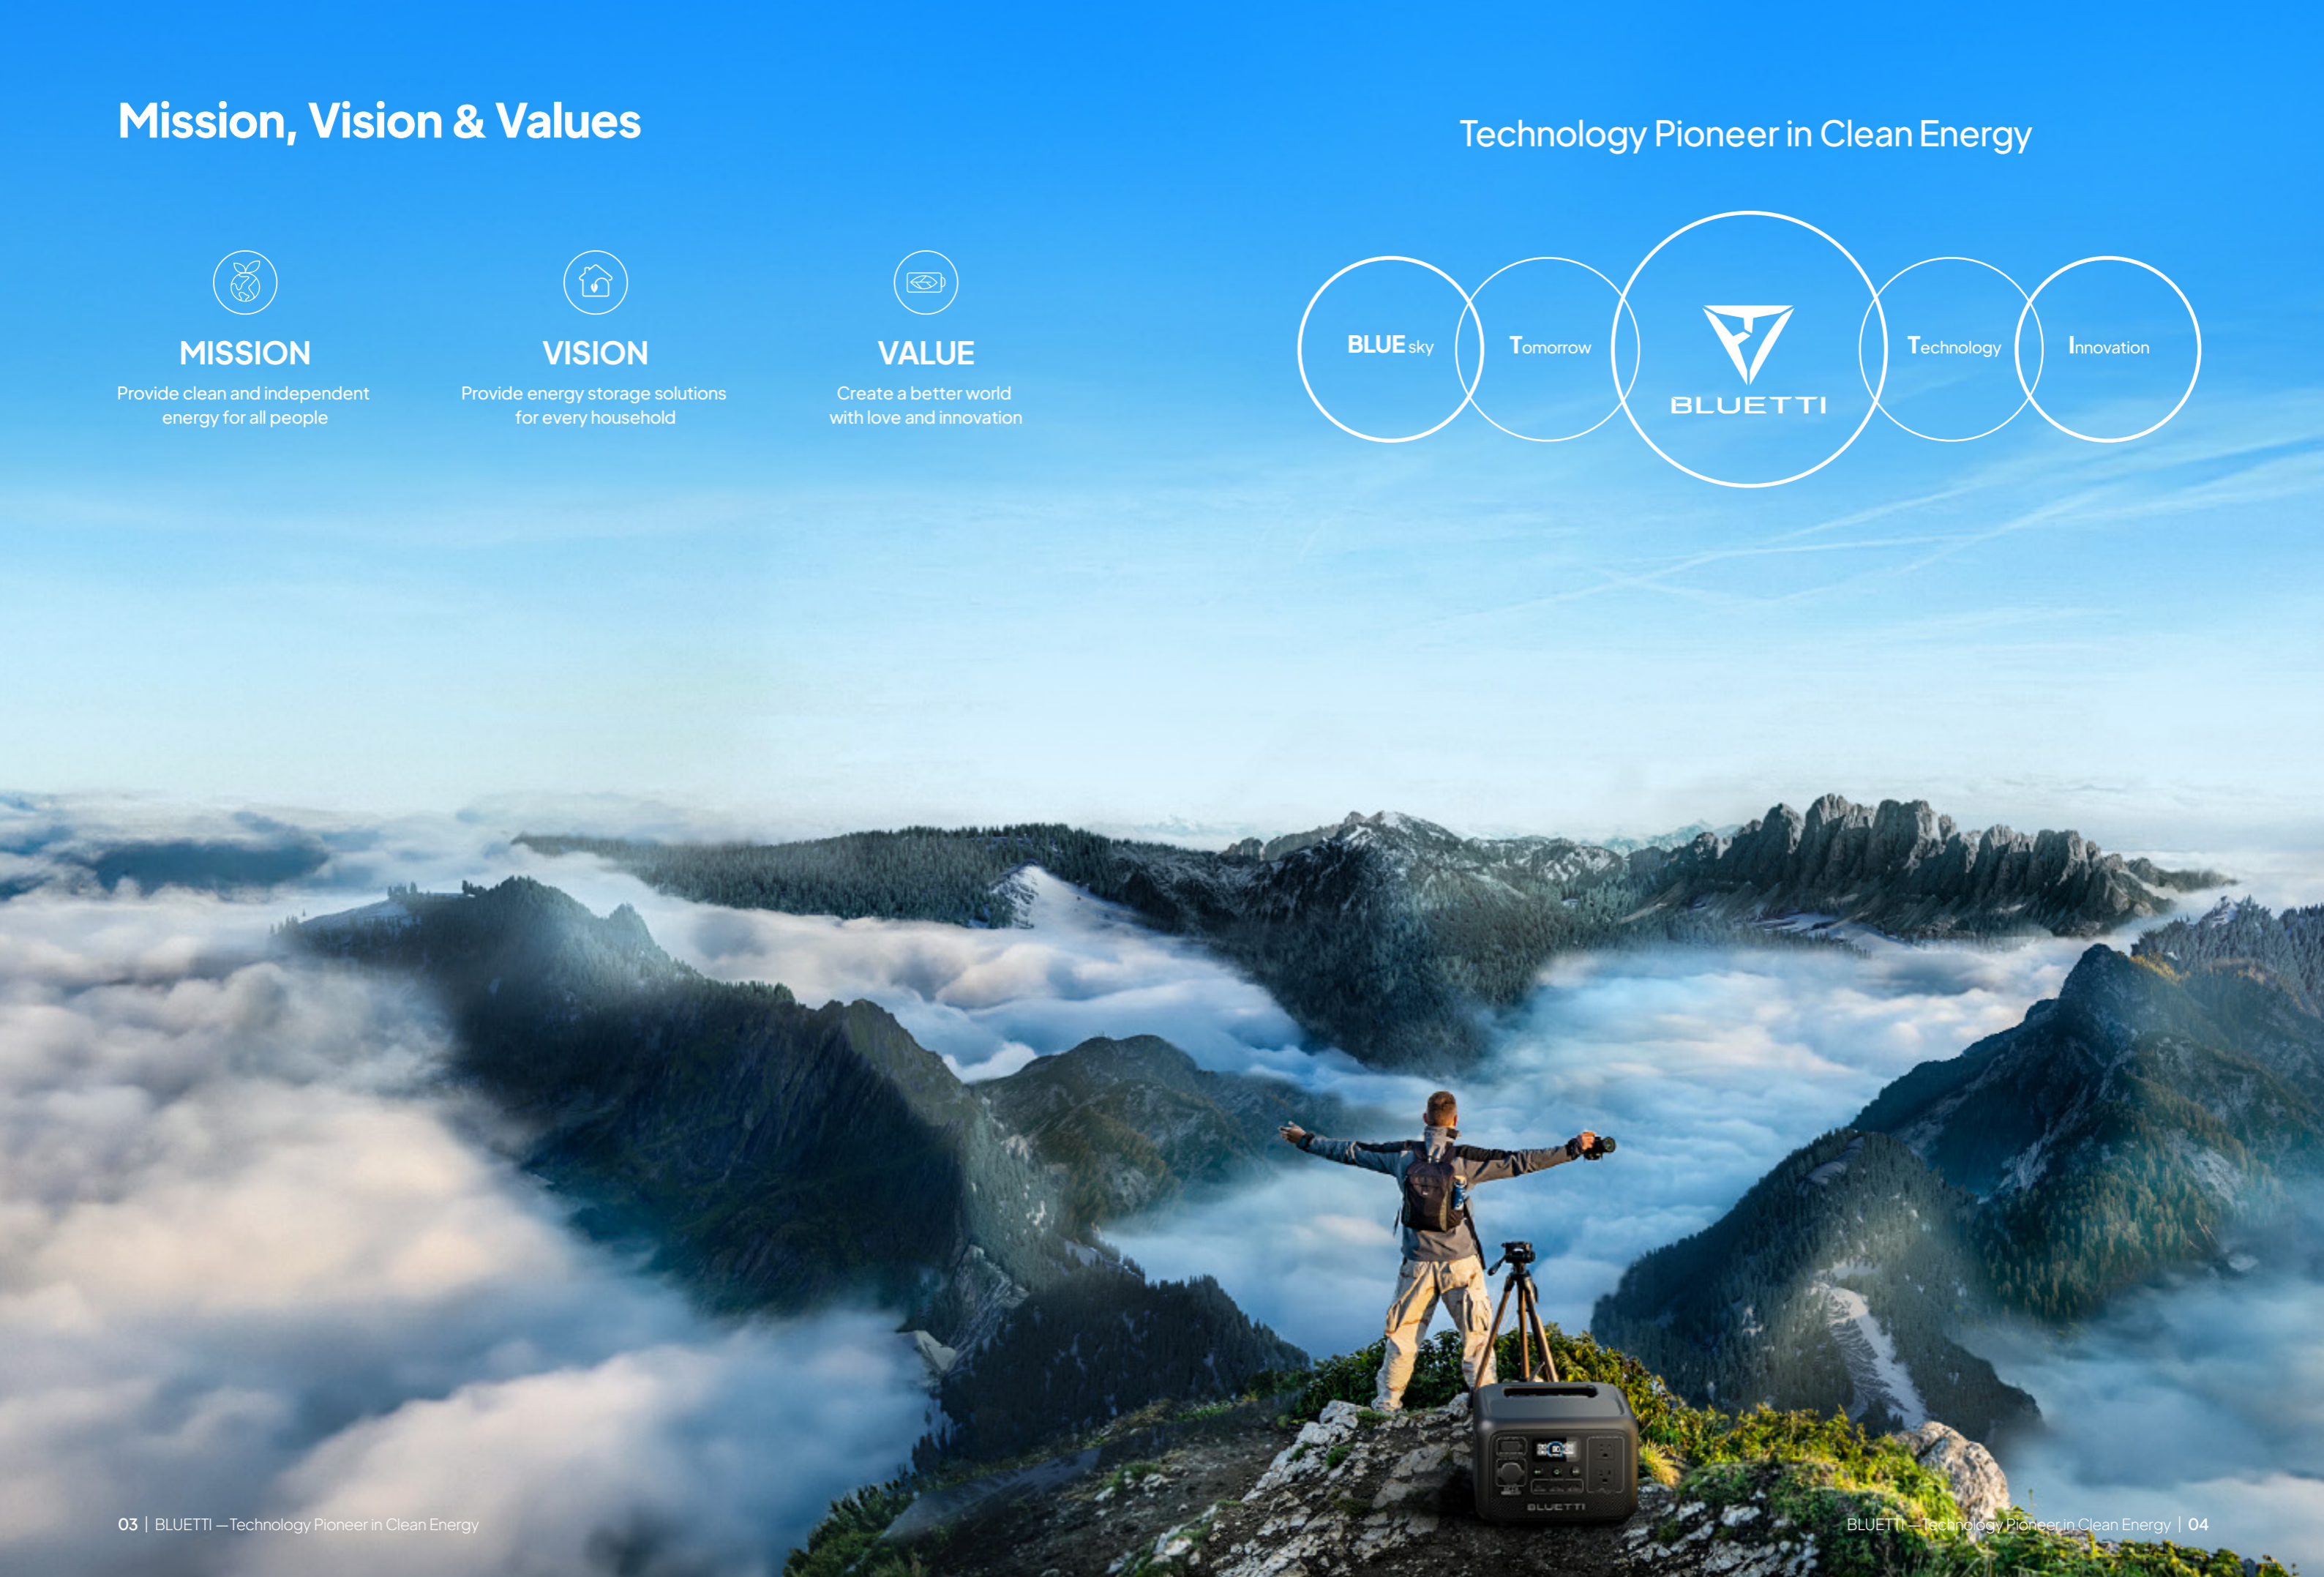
Mission, Vision & Values

MISSION
Provide clean and independent energy for all people

VISION
Provide energy storage solutions for every household

VALUE
Create a better world with love and innovation

Technology Pioneer in Clean Energy

BLUE sky

Tomorrow

BLUETTI

Technology

Innovation

BLUETTI

03 | BLUETTI —Technology Pioneer in Clean Energy

BLUETTI —Technology Pioneer in Clean Energy | 04